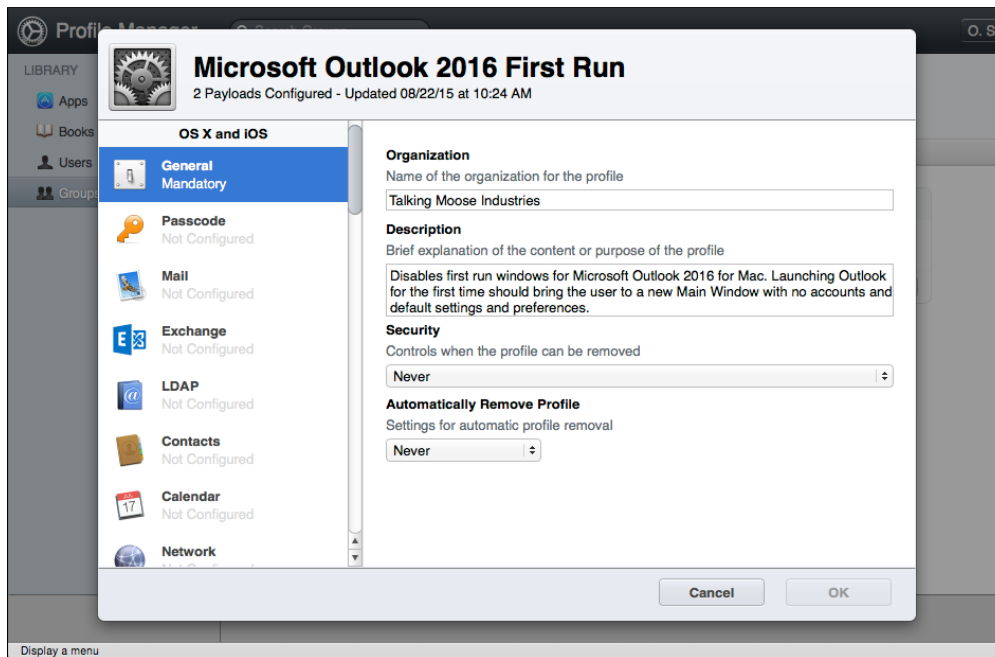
Profile Manager

O. S

LIBRARY

Apps

Books

Users

Groups

Microsoft Outlook 2016 First Run

2 Payloads Configured - Updated 08/22/15 at 10:24 AM

OS X and iOS

General
Mandatory

Passcode
Not Configured

Mail
Not Configured

Exchange
Not Configured

LDAP
Not Configured

Contacts
Not Configured

Calendar
Not Configured

Network
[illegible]

Organization

Name of the organization for the profile

Talking Moose Industries

Description

Brief explanation of the content or purpose of the profile

Disables first run windows for Microsoft Outlook 2016 for Mac. Launching Outlook for the first time should bring the user to a new Main Window with no accounts and default settings and preferences.

Security

Controls when the profile can be removed

Never

Automatically Remove Profile

Settings for automatic profile removal

Never

Cancel

OK

Display a menu